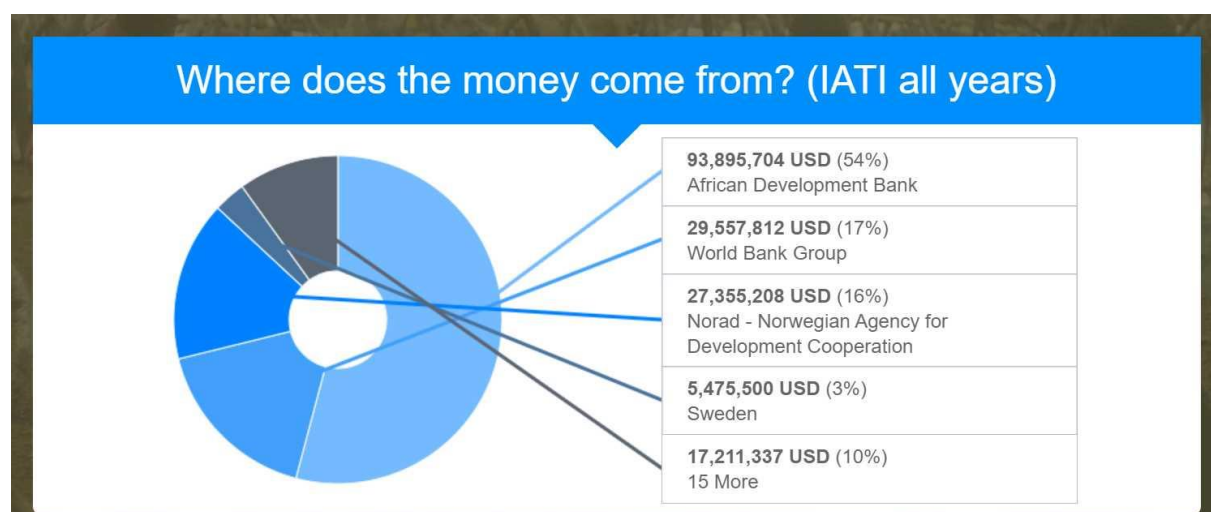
Where does the money come from? (IATI all years)

**93,895,704 USD** (54%)
African Development Bank

**29,557,812 USD** (17%)
World Bank Group

**27,355,208 USD** (16%)
Norad - Norwegian Agency for Development Cooperation

**5,475,500 USD** (3%)
Sweden

**17,211,337 USD** (10%)
15 More